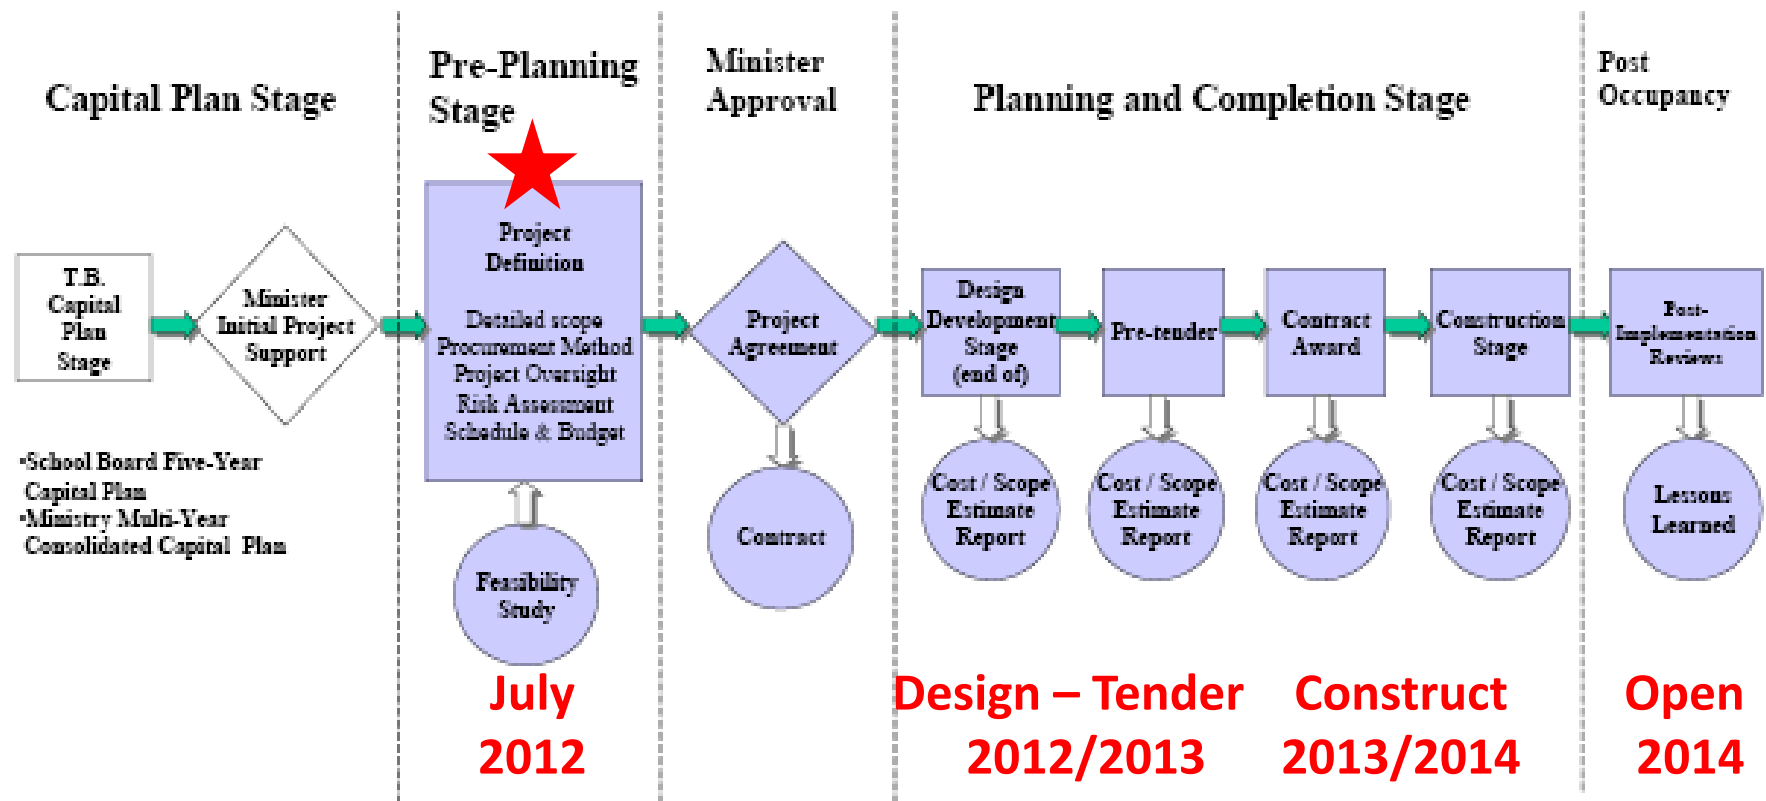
Capital Plan Stage

Pre-Planning Stage

Minister Approval

Planning and Completion Stage

Post Occupancy

T.B. Capital Plan Stage

Minister Initial Project Support

•School Board Five-Year Capital Plan
•Ministry Multi-Year Consolidated Capital Plan

Project Definition

Detailed scope
Procurement Method
Project Oversight
Risk Assessment
Schedule & Budget

Feasibility Study

July 2012

Project Agreement

Contract

Design Development Stage (end of)

Cost / Scope Estimate Report

Pre-tender

Cost / Scope Estimate Report

Contract Award

Cost / Scope Estimate Report

Construction Stage

Cost / Scope Estimate Report

Post-Implementation Reviews

Lessons Learned

Design – Tender 2012/2013

Construct 2013/2014

Open 2014